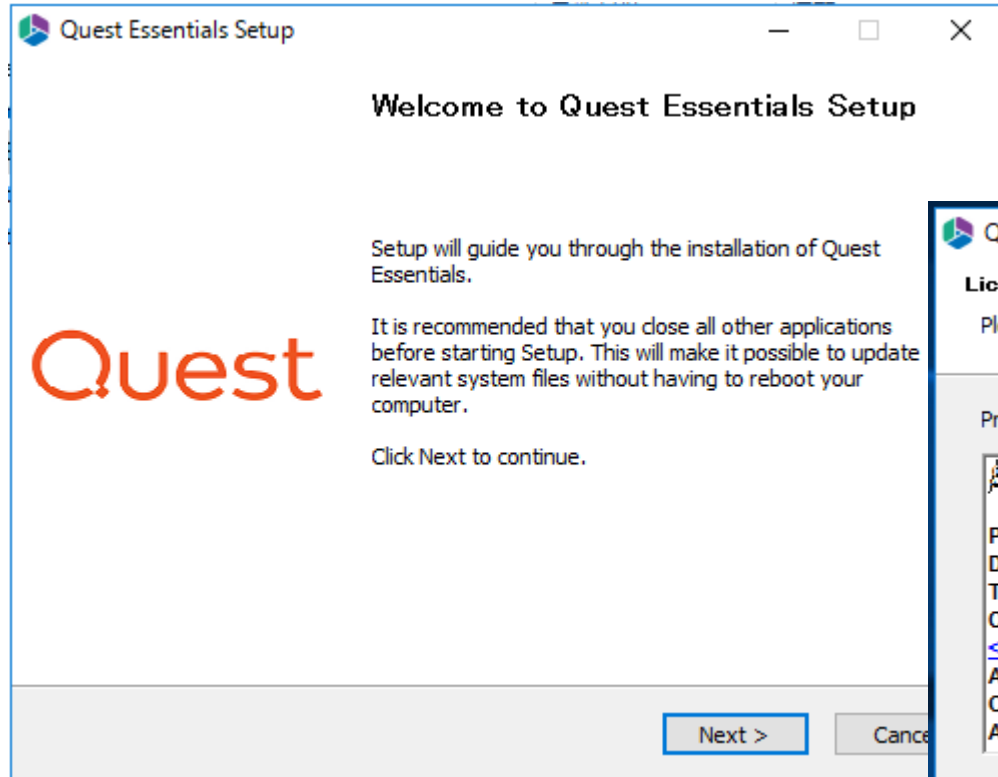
Quest Essentials Setup

Welcome to Quest Essentials Setup

Setup will guide you through the installation of Quest Essentials.

It is recommended that you close all other applications before starting Setup. This will make it possible to update relevant system files without having to reboot your computer.

Click Next to continue.

Quest

Next >

Cance

Q

Lic

Pl

Pr

P
D
T
C
<
A
C
A